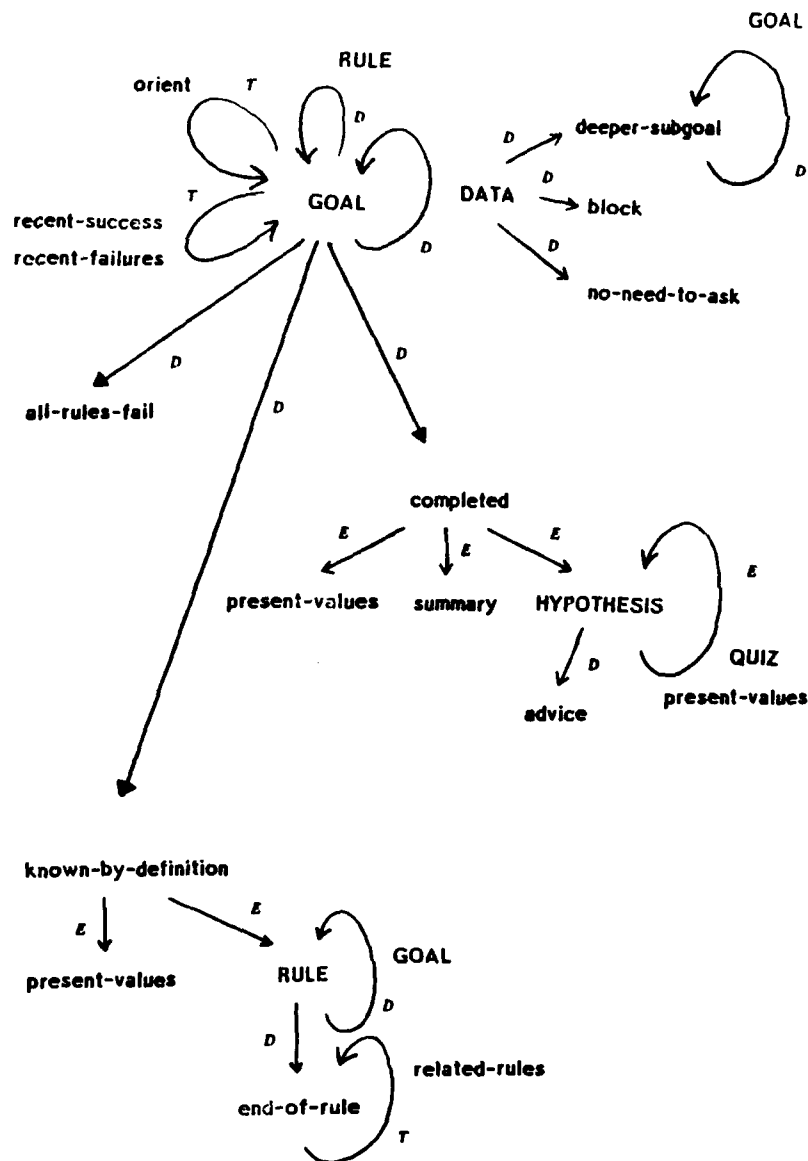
GOAL

RULE

orient T

D

deeper-subgoal

D

D

T

GOAL

DATA

D

block

recent-success

recent-failures

D

D

no-need-to-ask

D

D

all-rules-fail

D

completed

E

E

E

E

present-values

summary

HYPOTHESIS

D

QUIZ

advice

present-values

known-by-definition

E

E

GOAL

present-values

RULE

D

D

related-rules

end-of-rule

T